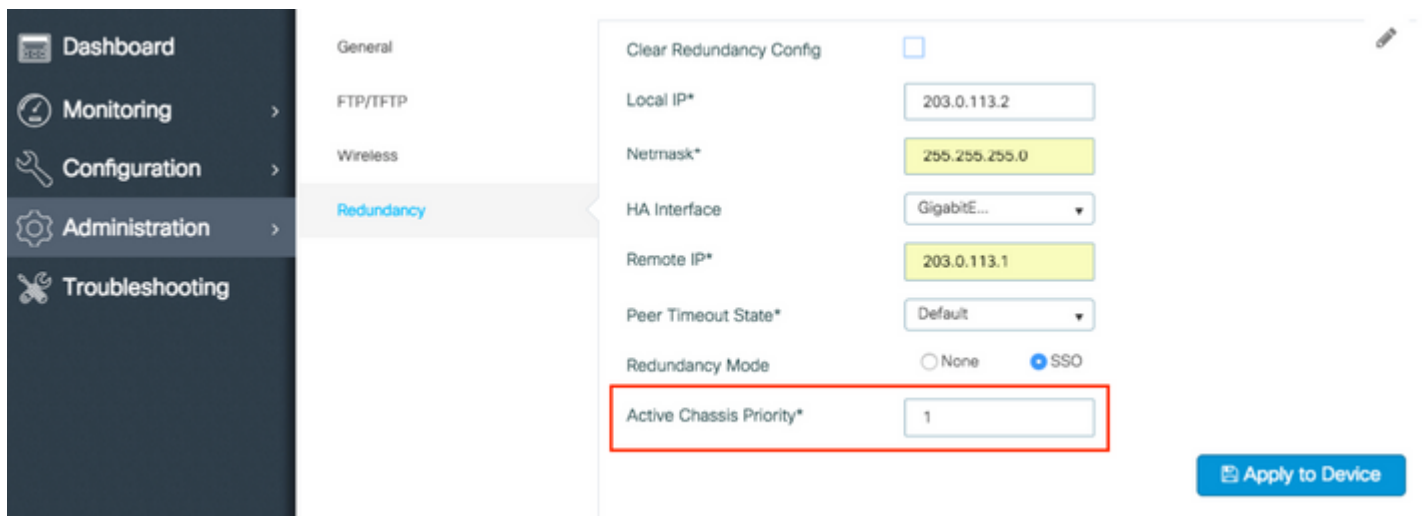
Dashboard
Monitoring >
Configuration >
Administration >
Troubleshooting

General
FTP/TFTP
Wireless
Redundancy

Clear Redundancy Config
Local IP* 203.0.113.2
Netmask* 255.255.255.0
HA Interface GigabitE...
Remote IP* 203.0.113.1
Peer Timeout State* Default
Redundancy Mode None SSO
Active Chassis Priority* 1

Apply to Device